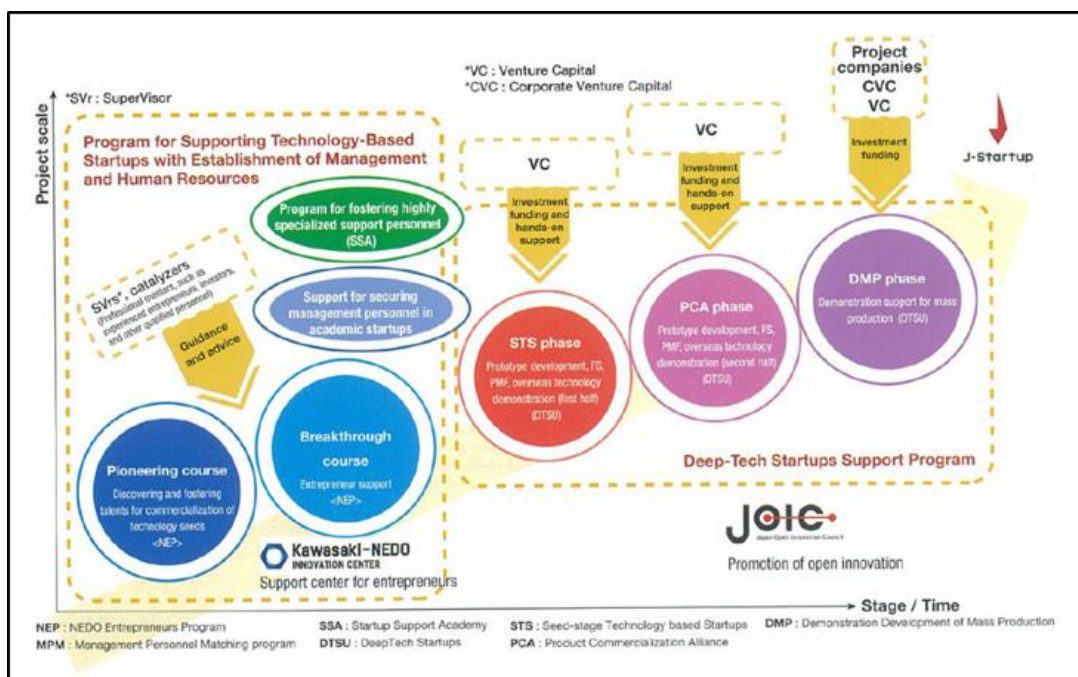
Project scale

*SVr : SuperVisor

*VC : Venture Capital
*CVC : Corporate Venture Capital

Project companies
CVC
VC

VC

VC

J-Startup

Program for Supporting Technology-Based Startups with Establishment of Management and Human Resources

Program for fostering highly specialized support personnel (SSA)

SVrs*, catalyzers
(Professional mentors, such as experienced entrepreneurs, investors, and other qualified personnel)

Support for securing management personnel in academic startups

Guidance and advice

Investment funding and hands-on support

Investment funding and hands-on support

Investment funding

STS phase
Prototype development, FS, PMF, overseas technology demonstration (first half) (DTSU)

PCA phase
Prototype development, FS, PMF, overseas technology demonstration (second half) (DTSU)

DMP phase
Demonstration support for mass production (DTSU)

Pioneering course
Discovering and fostering talents for commercialization of technology seeds <NEP>

Breakthrough course
Entrepreneur support <NEP>

Deep-Tech Startups Support Program

Kawasaki-NEDO INNOVATION CENTER
Support center for entrepreneurs

JOIC
Japan Open Innovation Council
Promotion of open innovation

Stage / Time

NEP : NEDO Entrepreneurs Program
MPM : Management Personnel Matching program
SSA : Startup Support Academy
DTSU : DeepTech Startups
STS : Seed-stage Technology based Startups
PCA : Product Commercialization Alliance
DMP : Demonstration Development of Mass Production